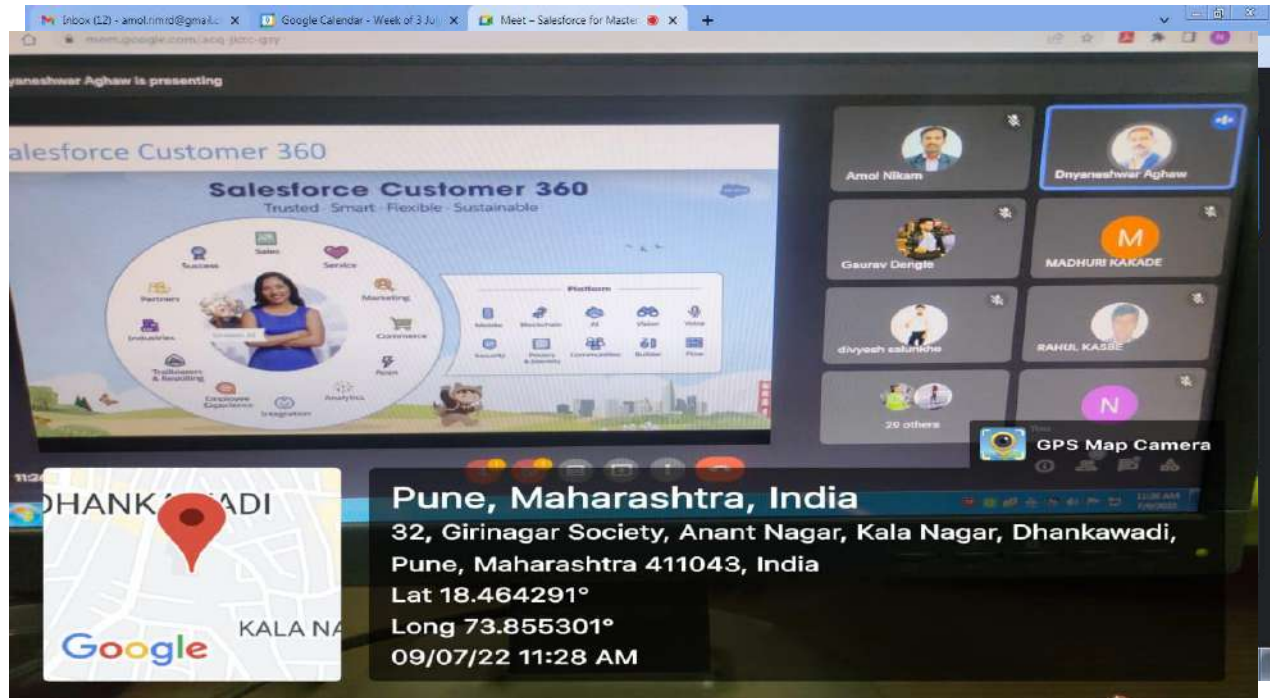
Inbox (12) - amol.nmrd@gmail.c ×
Google Calendar - Week of 3 Ju ×
Meet – Salesforce for Master ×
+

meet.google.com/aoq-jtcc-gsy

yaneshwar Aghaw is presenting

alesforce Customer 360

Salesforce Customer 360
Trusted · Smart · Flexible · Sustainable

Success
Sales
Service
Partners
Marketing
Industries
Commerce
Trailblazers & Reskilling
Apps
Employee Experience
Integration
Analytics

Platform
Mobile
Blockchain
AI
Vision
Voice
Security
Privacy & Identity
Communities
Builder
Flow

Amol Nikam
Dnyaneshwar Aghaw
Gaurav Dengle
M
MADHURI KAKADE
divyesh salunkhe
RAHUL KASBE
20 others
N

GPS Map Camera

DHANK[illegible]ADI
KALA NA
Google

Pune, Maharashtra, India
32, Girinagar Society, Anant Nagar, Kala Nagar, Dhankawadi, Pune, Maharashtra 411043, India
Lat 18.464291°
Long 73.855301°
09/07/22 11:28 AM